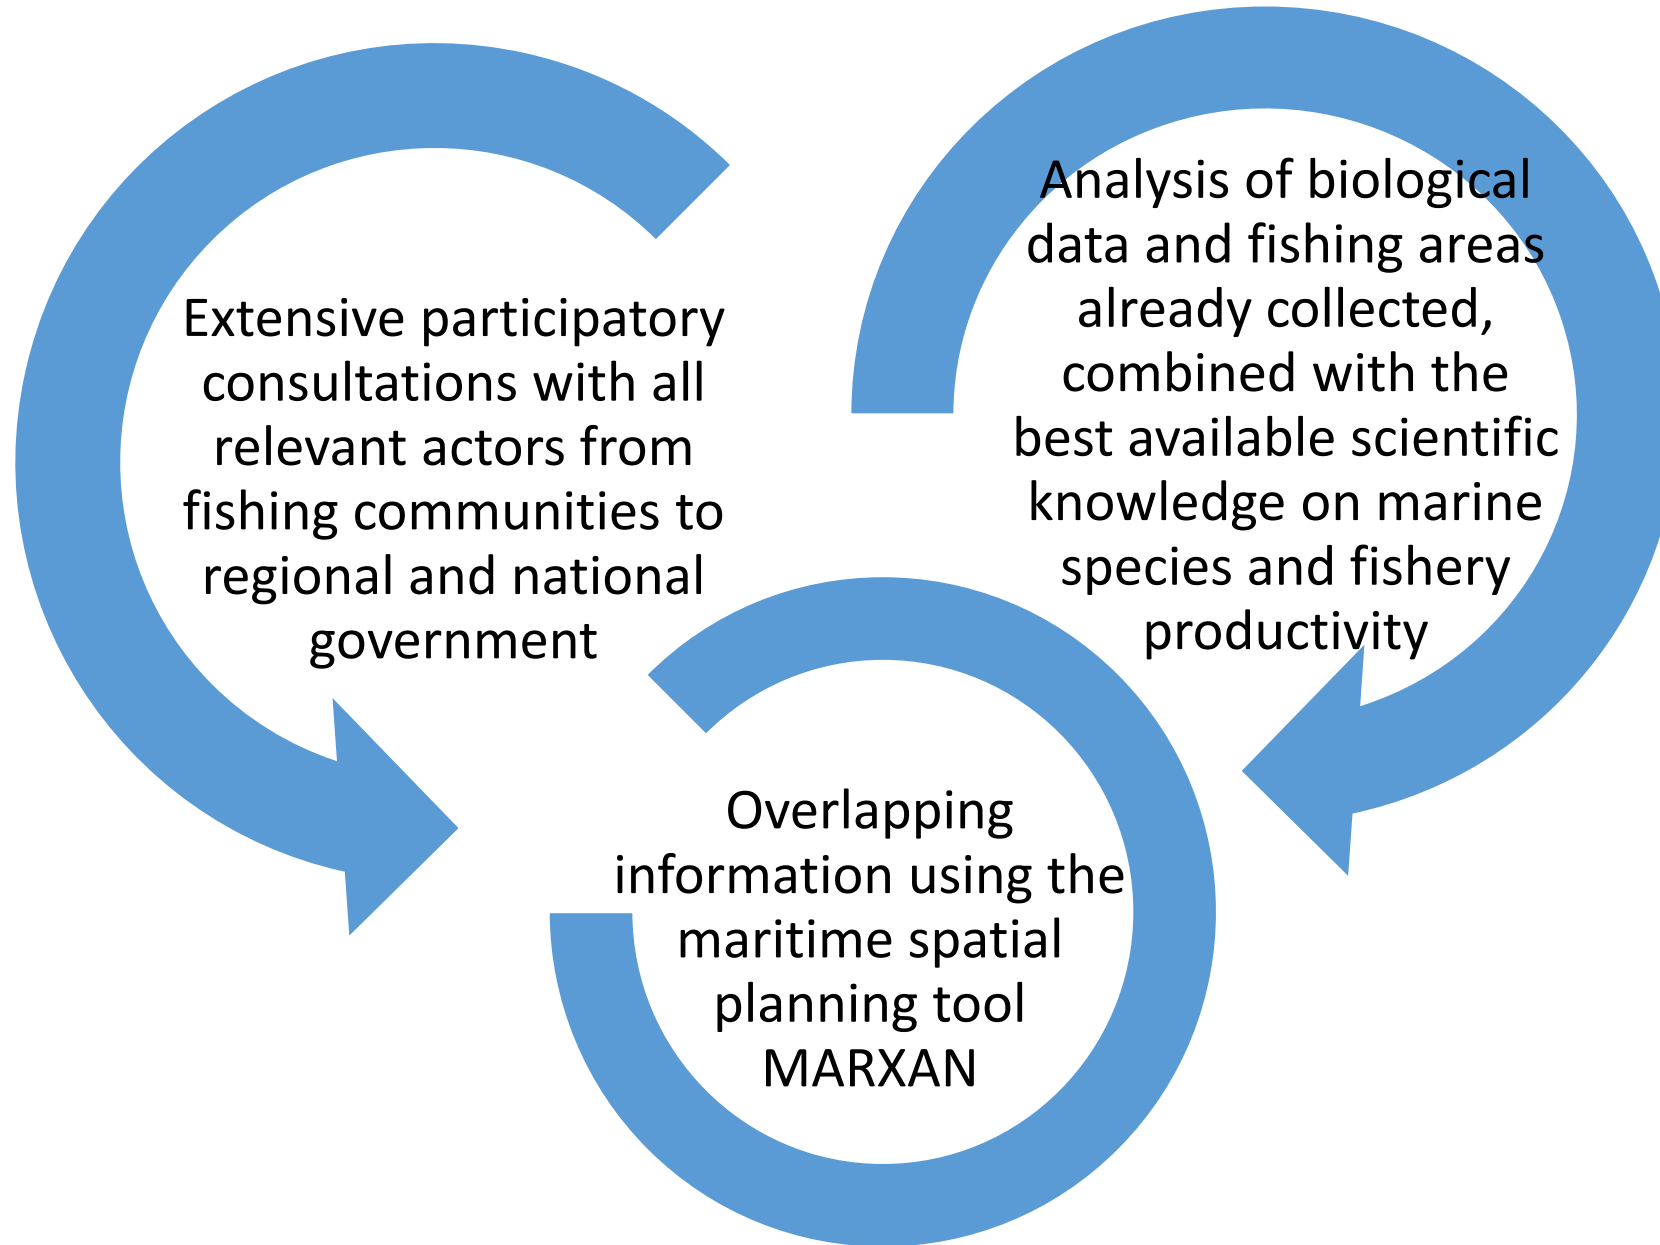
Extensive participatory consultations with all relevant actors from fishing communities to regional and national government

Analysis of biological data and fishing areas already collected, combined with the best available scientific knowledge on marine species and fishery productivity

Overlapping information using the maritime spatial planning tool MARXAN